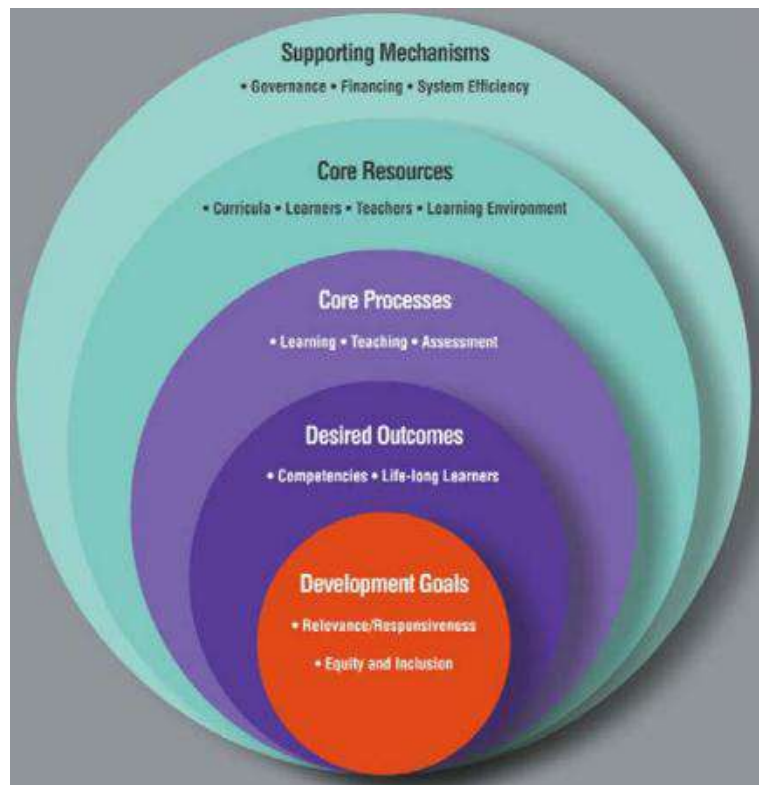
Supporting Mechanisms
• Governance • Financing • System Efficiency

Core Resources
• Curricula • Learners • Teachers • Learning Environment

Core Processes
• Learning • Teaching • Assessment

Desired Outcomes
• Competencies • Life-long Learners

Development Goals
• Relevance/Responsiveness
• Equity and Inclusion